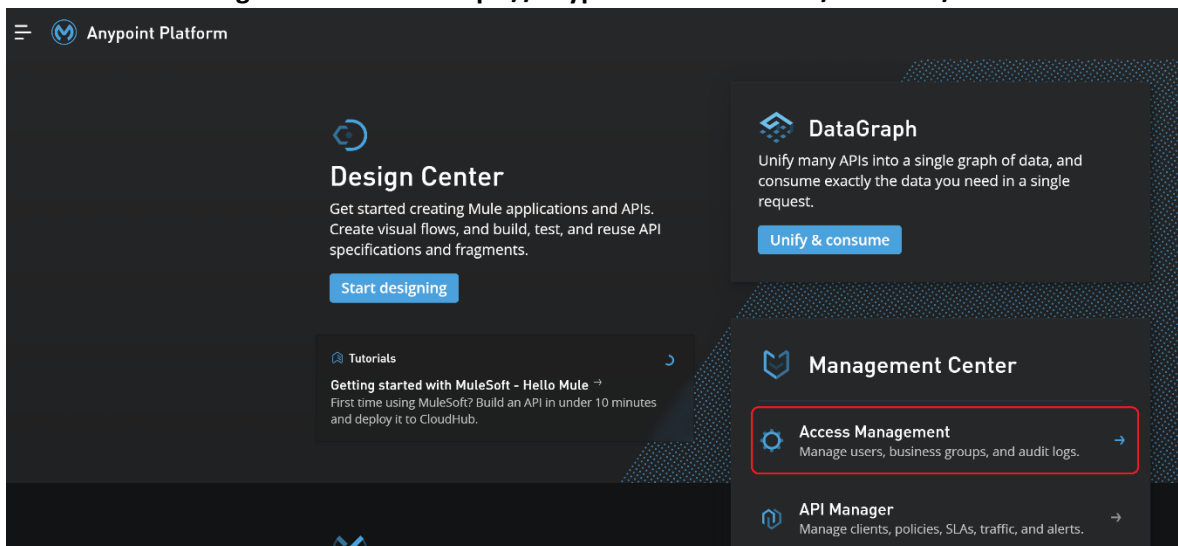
Anypoint Platform

Design Center

Get started creating Mule applications and APIs. Create visual flows, and build, test, and reuse API specifications and fragments.

Start designing

Tutorials

Getting started with MuleSoft - Hello Mule →

First time using MuleSoft? Build an API in under 10 minutes and deploy it to CloudHub.

DataGraph

Unify many APIs into a single graph of data, and consume exactly the data you need in a single request.

Unify & consume

Management Center

Access Management

Manage users, business groups, and audit logs.

API Manager

Manage clients, policies, SLAs, traffic, and alerts.